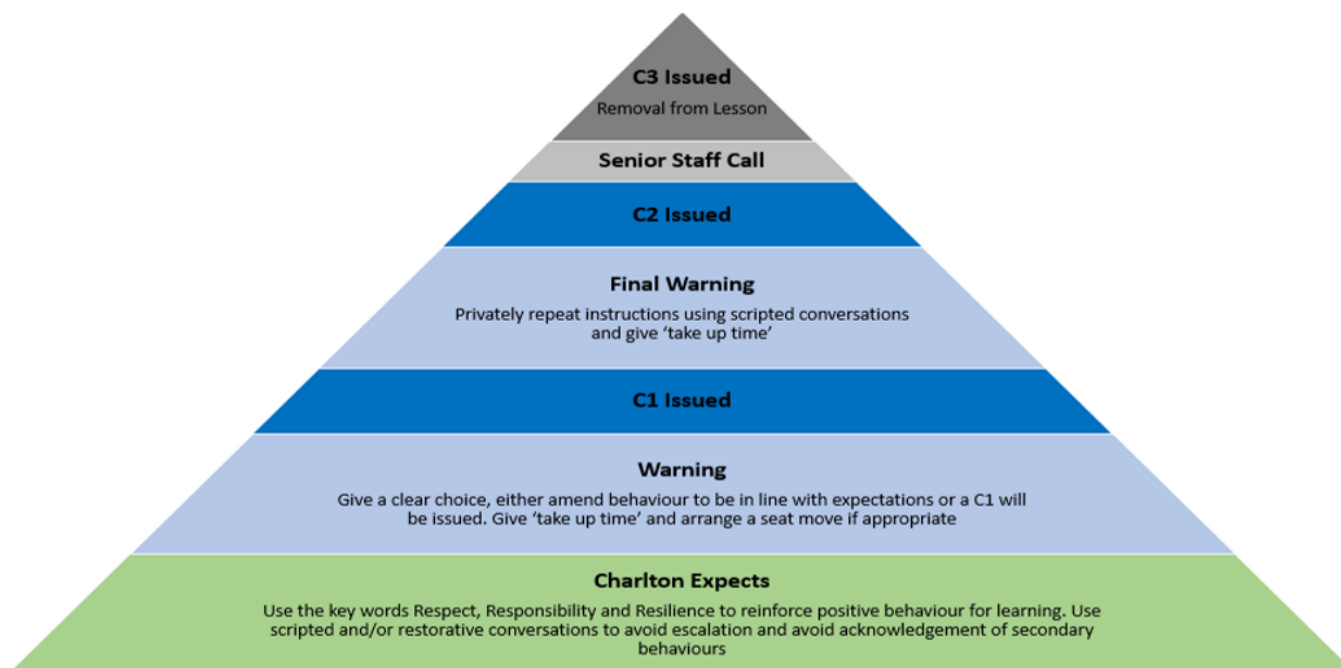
C3 Issued

Removal from Lesson

Senior Staff Call

C2 Issued

Final Warning

Privately repeat instructions using scripted conversations and give 'take up time'

C1 Issued

Warning

Give a clear choice, either amend behaviour to be in line with expectations or a C1 will be issued. Give 'take up time' and arrange a seat move if appropriate

Charlton Expects

Use the key words Respect, Responsibility and Resilience to reinforce positive behaviour for learning. Use scripted and/or restorative conversations to avoid escalation and avoid acknowledgement of secondary behaviours